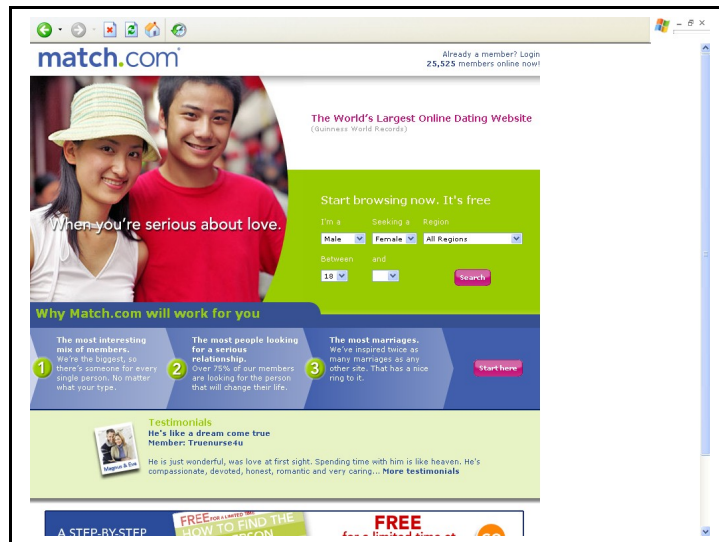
match.com

Already a member? Login
25,525 members online now!

The World's Largest Online Dating Website
(Guinness World Records)

When you're serious about love.

Start browsing now. It's free

I'm a | Seeking a | Region
Male | Female | All Regions

Between | and
18 |

Search

Why Match.com will work for you

1 The most interesting mix of members. We're the biggest, so there's someone for every single person. No matter what your type.

2 The most people looking for a serious relationship. Over 75% of our members are looking for the person that will change their life.

3 The most marriages. We've inspired twice as many marriages as any other site. That has a nice ring to it.

Start here

Testimonials
He's like a dream come true
Member: Truenurse4u

Magnus & Eve

He is just wonderful, was love at first sight. Spending time with him is like heaven. He's compassionate, devoted, honest, romantic and very caring... More testimonials

A STEP-BY-STEP

FREE FOR A LIMITED TIME
HOW TO FIND THE
PERSON

FREE
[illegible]